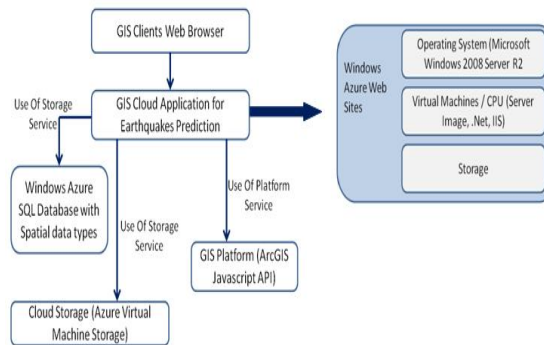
GIS Clients Web Browser

Use Of Storage Service

GIS Cloud Application for Earthquakes Prediction

Windows Azure SQL Database with Spatial data types

Use Of Storage Service

Use Of Platform Service

GIS Platform (ArcGIS Javascript API)

Cloud Storage (Azure Virtual Machine Storage)

Windows Azure Web Sites

Operating System (Microsoft Windows 2008 Server R2

Virtual Machines / CPU (Server Image, .Net, IIS)

Storage